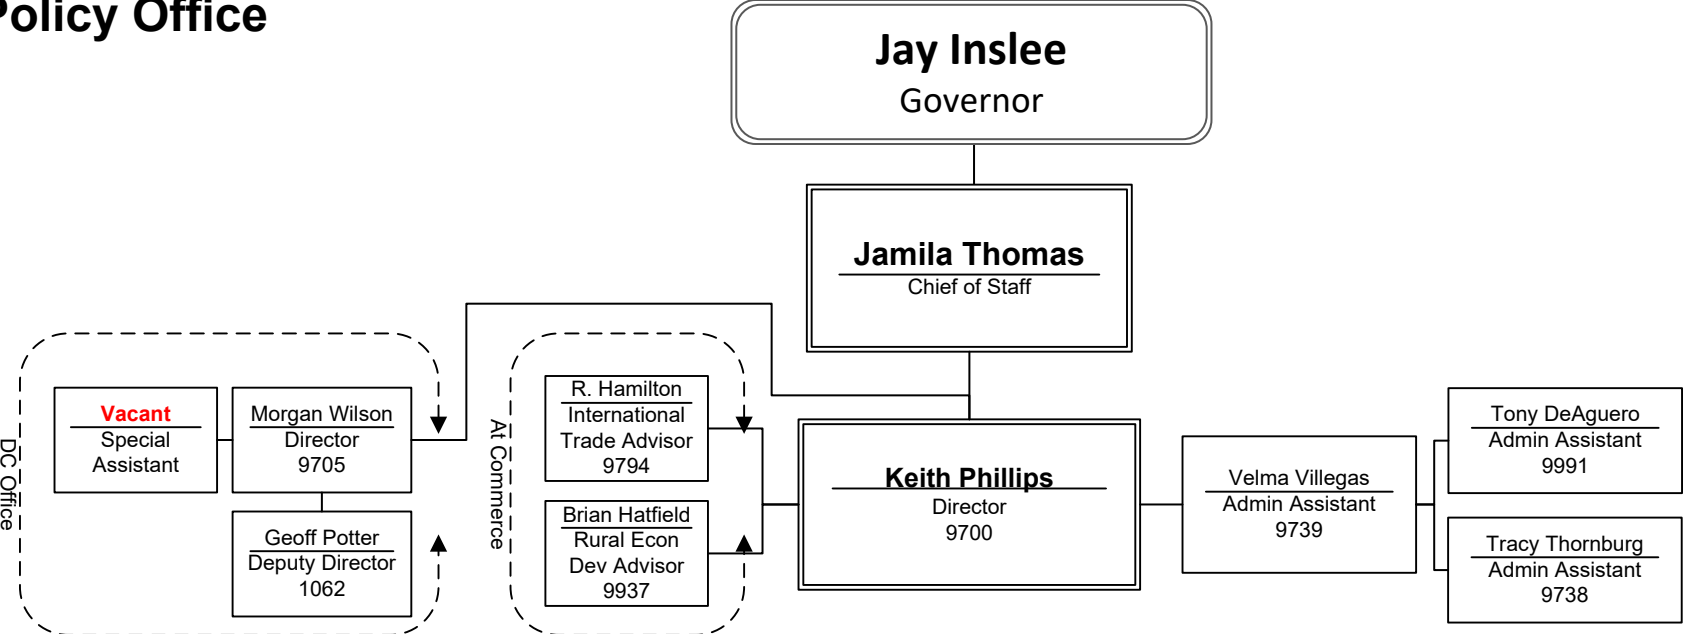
Policy Office

Jay Inslee
Governor

Jamila Thomas
Chief of Staff

DC Office

Vacant
Special Assistant

Morgan Wilson
Director
9705

Geoff Potter
Deputy Director
1062

At Commerce

R. Hamilton
International Trade Advisor
9794

Brian Hatfield
Rural Econ Dev Advisor
9937

Keith Phillips
Director
9700

Velma Villegas
Admin Assistant
9739

Tony DeAguero
Admin Assistant
9991

Tracy Thornburg
Admin Assistant
9738